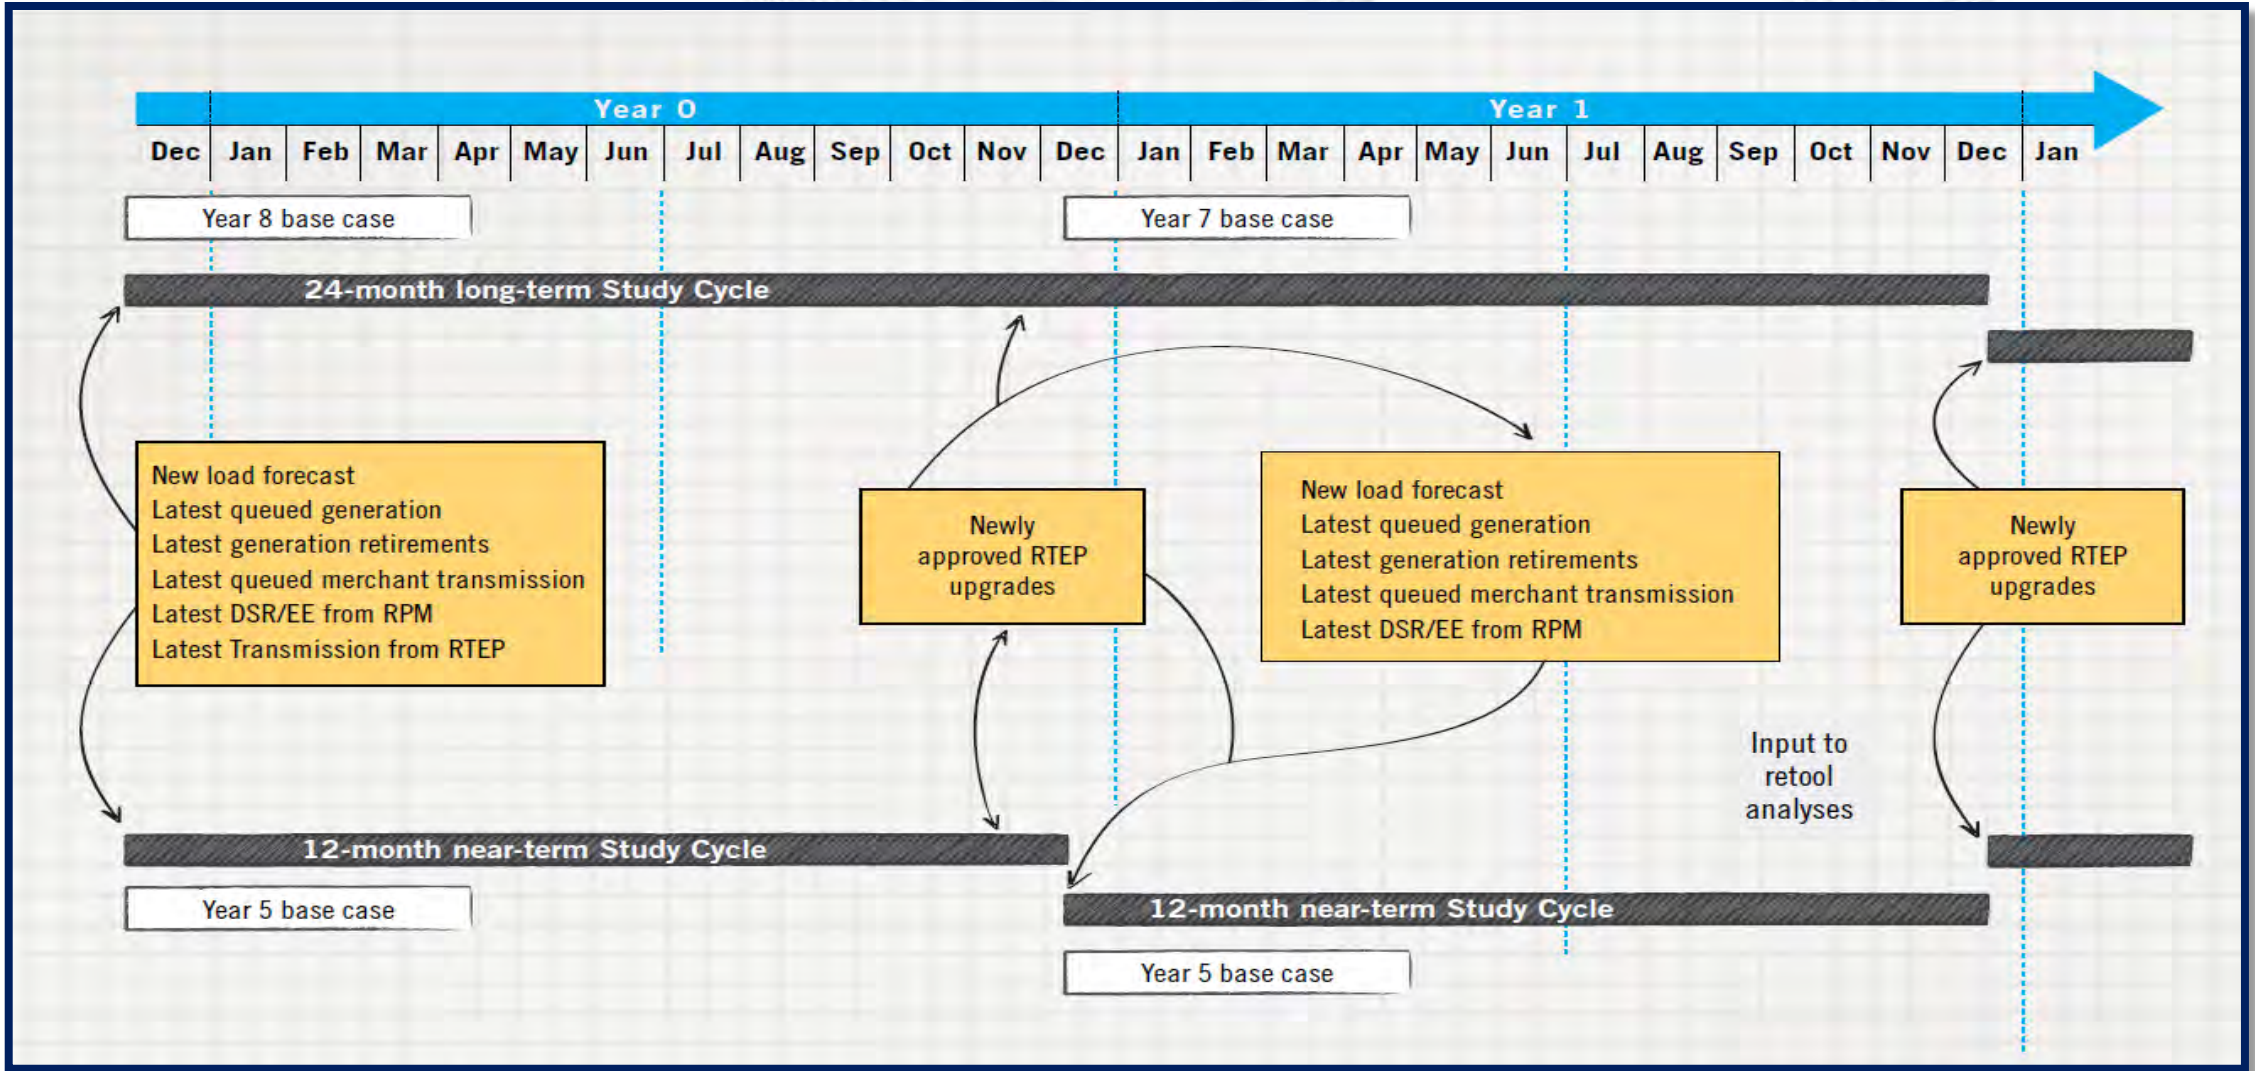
Year 0

Year 1

Dec Jan Feb Mar Apr May Jun Jul Aug Sep Oct Nov Dec Jan Feb Mar Apr May Jun Jul Aug Sep Oct Nov Dec Jan

Year 8 base case

Year 7 base case

24-month long-term Study Cycle

New load forecast
Latest queued generation
Latest generation retirements
Latest queued merchant transmission
Latest DSR/EE from RPM
Latest Transmission from RTEP

Newly approved RTEP upgrades

New load forecast
Latest queued generation
Latest generation retirements
Latest queued merchant transmission
Latest DSR/EE from RPM

Newly approved RTEP upgrades

Input to retool analyses

12-month near-term Study Cycle

Year 5 base case

12-month near-term Study Cycle

Year 5 base case